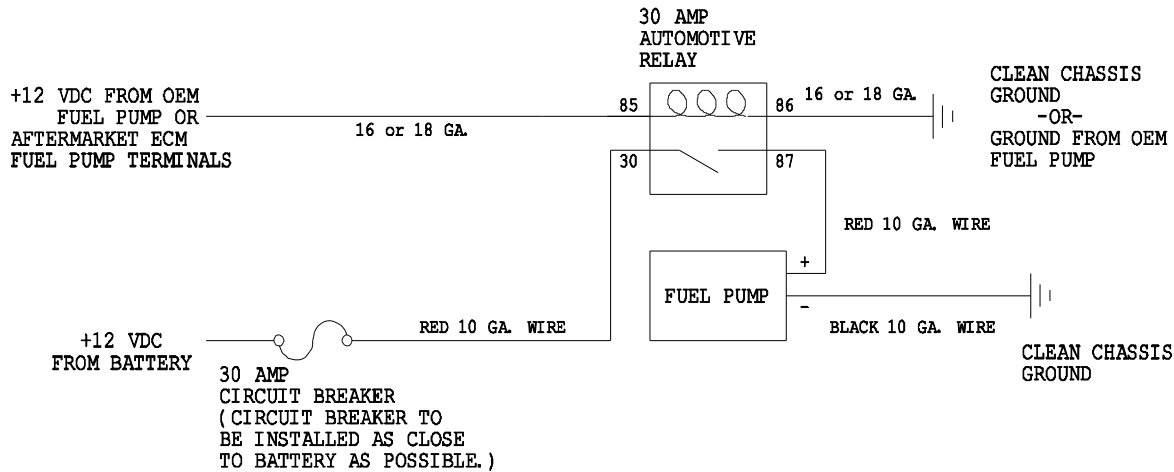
30 AMP
AUTOMOTIVE
RELAY

+12 VDC FROM OEM
FUEL PUMP OR
AFTERMARKET ECM
FUEL PUMP TERMINALS

16 or 18 GA.

85

86

16 or 18 GA.

CLEAN CHASSIS
GROUND
-OR-
GROUND FROM OEM
FUEL PUMP

30

87

RED 10 GA. WIRE

+

FUEL PUMP

-

BLACK 10 GA. WIRE

+12 VDC
FROM BATTERY

RED 10 GA. WIRE

CLEAN CHASSIS
GROUND

30 AMP
CIRCUIT BREAKER
(CIRCUIT BREAKER TO
BE INSTALLED AS CLOSE
TO BATTERY AS POSSIBLE.)